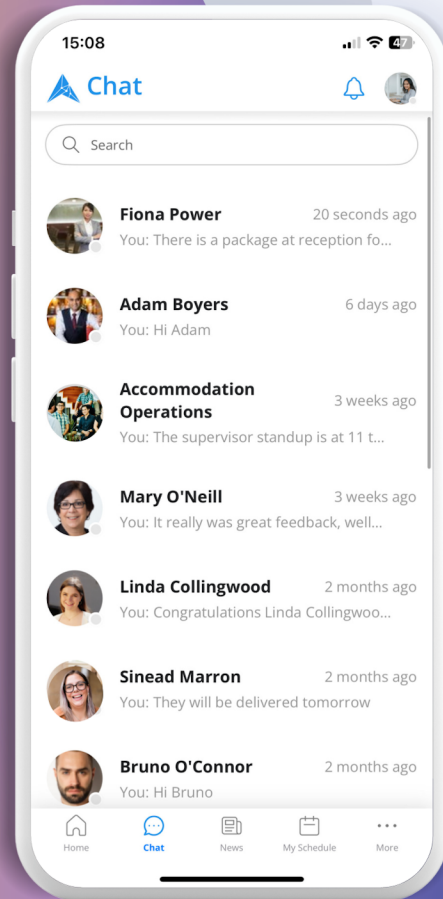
15:08

47

Chat

Search

Fiona Power
20 seconds ago
You: There is a package at reception fo...

Adam Boyers
6 days ago
You: Hi Adam

Accommodation Operations
3 weeks ago
You: The supervisor standup is at 11 t...

Mary O'Neill
3 weeks ago
You: It really was great feedback, well...

Linda Collingwood
2 months ago
You: Congratulations Linda Collingwoo...

Sinead Marron
2 months ago
You: They will be delivered tomorrow

Bruno O'Connor
2 months ago
You: Hi Bruno

Home
Chat
News
My Schedule
More